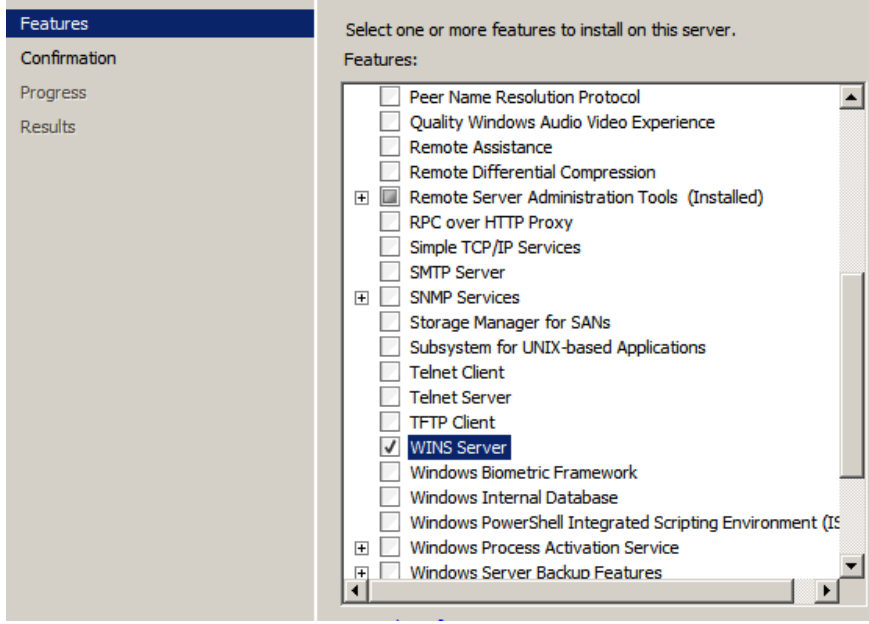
Features
Confirmation
Progress
Results

Select one or more features to install on this server.
Features:

Peer Name Resolution Protocol
Quality Windows Audio Video Experience
Remote Assistance
Remote Differential Compression
Remote Server Administration Tools (Installed)
RPC over HTTP Proxy
Simple TCP/IP Services
SMTP Server
SNMP Services
Storage Manager for SANs
Subsystem for UNIX-based Applications
Telnet Client
Telnet Server
TFTP Client
WINS Server
Windows Biometric Framework
Windows Internal Database
Windows PowerShell Integrated Scripting Environment (IS
Windows Process Activation Service
Windows Server Backup Features